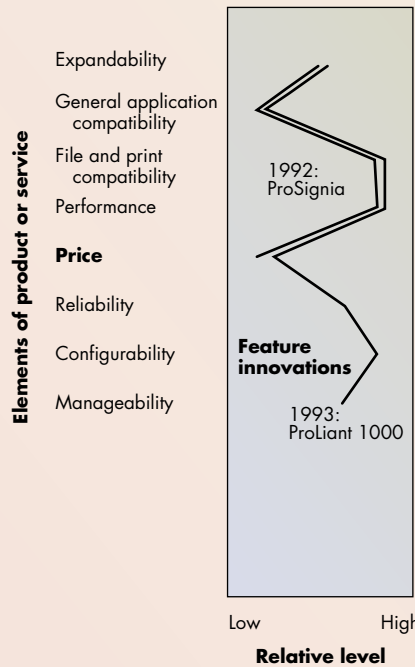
Elements of product or service

Expandability

General application compatibility

File and print compatibility

Performance

Price

Reliability

Configurability

Manageability

1992: ProSignia

Feature innovations

1993: ProLiant 1000

Low

High

Relative level